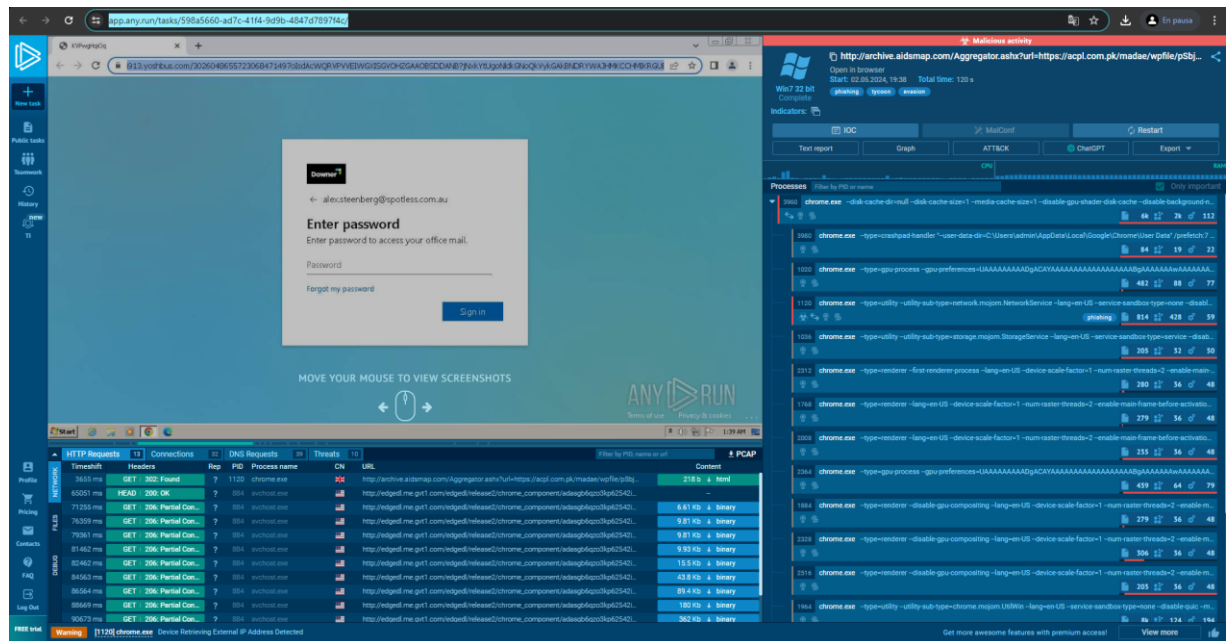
app.any.run/tasks/598a5660-ad7c-41f4-9d9b-4847d7897f4c/

En pausa

New task
Public tasks
Teamwork
History
TI
new
Profile
Pricing
Contacts
FAQ
Log Out
FREE trial

KWPvqHqOq

913.yoshbus.com/302604965572306847149?olsdAcWQRVPVWEIWGXISGVOH2GAKOBSDDANB?jNvkYtUgoNIdkGNoQkVykGAHBNDRYWAJHMKCCHMKRGUI

Downer
← alex.steenberg@spotless.com.au
Enter password
Enter password to access your office mail.
Password
Forgot my password
Sign in

MOVE YOUR MOUSE TO VIEW SCREENSHOTS

ANY RUN
Terms of use Privacy & cookies

Start 1:39 AM

HTTP Requests 18 Connections 32 DNS Requests 29 Threats 10
Filter by PID, name or url PCAP

| Timeshift | Headers | Rep | PID | Process name | CN | URL | Content |
|---|---|---|---|---|---|---|---|
| 3655 ms | GET 302: Found | ? | 1120 | chrome.exe | | http://archive.aidsmap.com/Aggregator.ashx?url=https://acpl.com.pk/madae/wpfile/pSbj... | 218 b html |
| 65051 ms | HEAD 200: OK | ? | 884 | svchost.exe | | http://edgedl.me.gvt1.com/edgedl/release2/chrome_component/adasgb6qzo3kp62542i... | — |
| 71255 ms | GET 206: Partial Con... | ? | 884 | svchost.exe | | http://edgedl.me.gvt1.com/edgedl/release2/chrome_component/adasgb6qzo3kp62542i... | 6.61 Kb binary |
| 76359 ms | GET 206: Partial Con... | ? | 884 | svchost.exe | | http://edgedl.me.gvt1.com/edgedl/release2/chrome_component/adasgb6qzo3kp62542i... | 9.81 Kb binary |
| 79361 ms | GET 206: Partial Con... | ? | 884 | svchost.exe | | http://edgedl.me.gvt1.com/edgedl/release2/chrome_component/adasgb6qzo3kp62542i... | 9.81 Kb binary |
| 81462 ms | GET 206: Partial Con... | ? | 884 | svchost.exe | | http://edgedl.me.gvt1.com/edgedl/release2/chrome_component/adasgb6qzo3kp62542i... | 9.93 Kb binary |
| 82462 ms | GET 206: Partial Con... | ? | 884 | svchost.exe | | http://edgedl.me.gvt1.com/edgedl/release2/chrome_component/adasgb6qzo3kp62542i... | 15.5 Kb binary |
| 84563 ms | GET 206: Partial Con... | ? | 884 | svchost.exe | | http://edgedl.me.gvt1.com/edgedl/release2/chrome_component/adasgb6qzo3kp62542i... | 43.8 Kb binary |
| 86564 ms | GET 206: Partial Con... | ? | 884 | svchost.exe | | http://edgedl.me.gvt1.com/edgedl/release2/chrome_component/adasgb6qzo3kp62542i... | 89.4 Kb binary |
| 88669 ms | GET 206: Partial Con... | ? | 884 | svchost.exe | | http://edgedl.me.gvt1.com/edgedl/release2/chrome_component/adasgb6qzo3kp62542i... | 180 Kb binary |
| 90673 ms | GET 206: Partial Con... | ? | 884 | svchost.exe | | http://edgedl.me.gvt1.com/edgedl/release2/chrome_component/adasgb6qzo3kp62542i... | 362 Kb binary |

NETWORK FILES DEBUG

Warning [1120] chrome.exe Device Retrieving External IP Address Detected

Malicious activity
http://archive.aidsmap.com/Aggregator.ashx?url=https://acpl.com.pk/madae/wpfile/pSbj...
Open in browser
Start: 02.05.2024, 19:38 Total time: 120 s
Win7 32 bit Complete
phishing tycoon evasion
Indicators:
IOC MalConf Restart
Text report Graph ATT&CK ChatGPT Export
CPU RAM
Processes Filter by PID or name Only important

3960 chrome.exe --disk-cache-dir=null --disk-cache-size=1 --media-cache-size=1 --disable-gpu-shader-disk-cache --disable-background-n... 6k 2k 112
3980 chrome.exe --type=crashpad-handler "--user-data-dir=C:\Users\admin\AppData\Local\Google\Chrome\User Data" /prefetch:7 ... 84 19 22
1020 chrome.exe --type=gpu-process --gpu-preferences=UAAAAAAAAADgACAYAAAAAAAAAAAAAAAAAABgAAAAAAAwAAAAAAA... 482 88 77
1120 chrome.exe --type=utility --utility-sub-type=network.mojom.NetworkService --lang=en-US --service-sandbox-type=none --disabl... phishing 814 428 59
1036 chrome.exe --type=utility --utility-sub-type=storage.mojom.StorageService --lang=en-US --service-sandbox-type=utility --disab... 205 32 50
2312 chrome.exe --type=renderer --first-renderer-process --lang=en-US --device-scale-factor=1 --num-raster-threads=2 --enable-main-... 280 56 48
1768 chrome.exe --type=renderer --lang=en-US --device-scale-factor=1 --num-raster-threads=2 --enable-main-frame-before-activatio... 279 56 48
2008 chrome.exe --type=renderer --lang=en-US --device-scale-factor=1 --num-raster-threads=2 --enable-main-frame-before-activatio... 255 56 48
2364 chrome.exe --type=gpu-process --gpu-preferences=UAAAAAAAAADgACAYAAAAAAAAAAAAAAAAAABgAAAAAAAwAAAAAAA... 439 64 79
1884 chrome.exe --type=renderer --disable-gpu-compositing --lang=en-US --device-scale-factor=1 --num-raster-threads=2 --enable-m... 279 56 48
2328 chrome.exe --type=renderer --disable-gpu-compositing --lang=en-US --device-scale-factor=1 --num-raster-threads=2 --enable-m... 306 56 48
2516 chrome.exe --type=renderer --disable-gpu-compositing --lang=en-US --device-scale-factor=1 --num-raster-threads=2 --enable-m... 205 56 48
1964 chrome.exe --type=utility --utility-sub-type=chrome.mojom.UtilWin --lang=en-US --service-sandbox-type=none --disable-quic --m...

Get more awesome features with premium access! View more